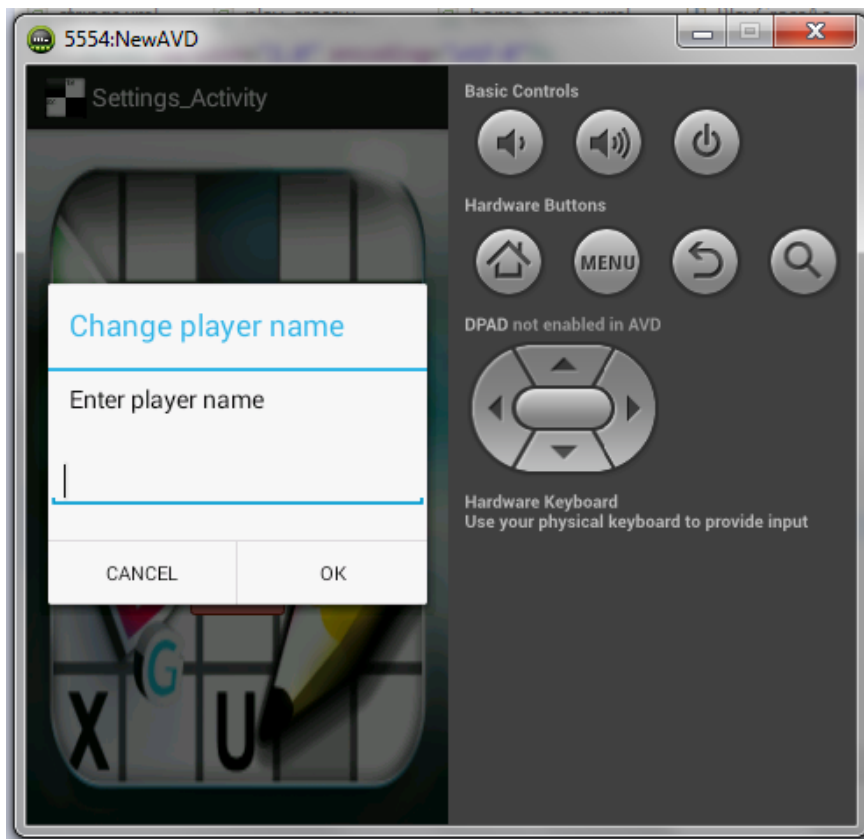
5554:NewAVD

Settings_Activity

Change player name

Enter player name

CANCEL

OK

G

X U

Basic Controls

Hardware Buttons

MENU

DPAD not enabled in AVD

Hardware Keyboard
Use your physical keyboard to provide input